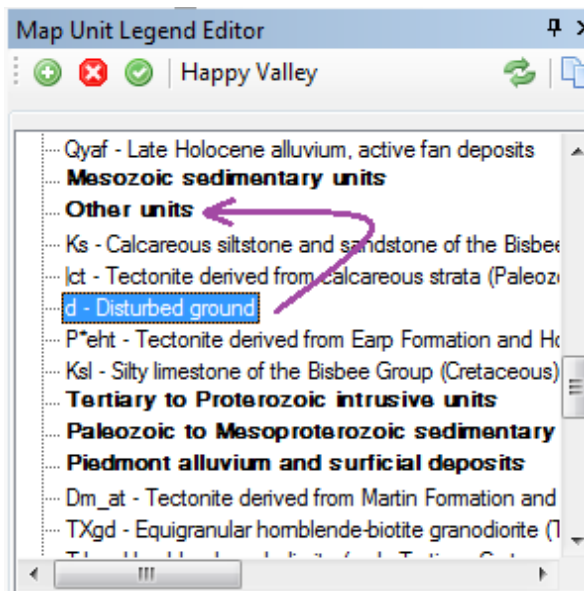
Map Unit Legend Editor

Happy Valley

Qyaf - Late Holocene alluvium, active fan deposits
Mesozoic sedimentary units
Other units
Ks - Calcareous siltstone and sandstone of the Bisbee
|ct - Tectonite derived from calcareous strata (Paleoz
d - Disturbed ground
P*eht - Tectonite derived from Earp Formation and Ho
Ksl - Silty limestone of the Bisbee Group (Cretaceous)
Tertiary to Proterozoic intrusive units
Paleozoic to Mesoproterozoic sedimentary
Piedmont alluvium and surficial deposits
Dm_at - Tectonite derived from Martin Formation and
TXgd - Equigranular hornblende-biotite granodiorite (T
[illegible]